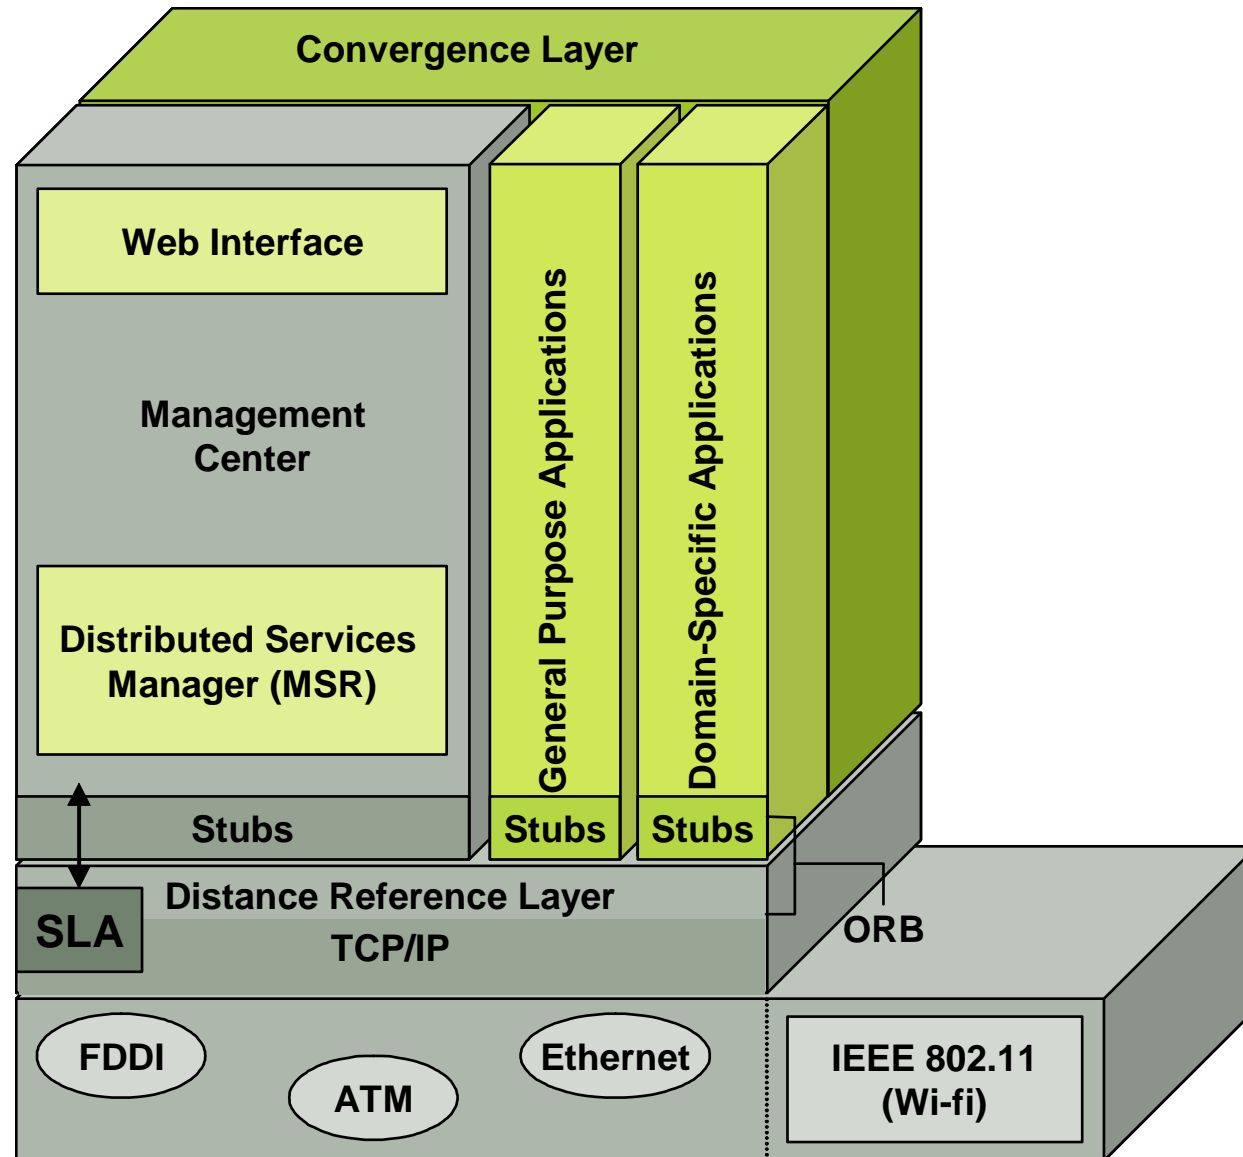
Convergence Layer

Web Interface

Management Center

Distributed Services Manager (MSR)

General Purpose Applications

Domain-Specific Applications

Stubs

Stubs

Stubs

SLA

Distance Reference Layer

TCP/IP

ORB

FDDI

ATM

Ethernet

IEEE 802.11 (Wi-fi)